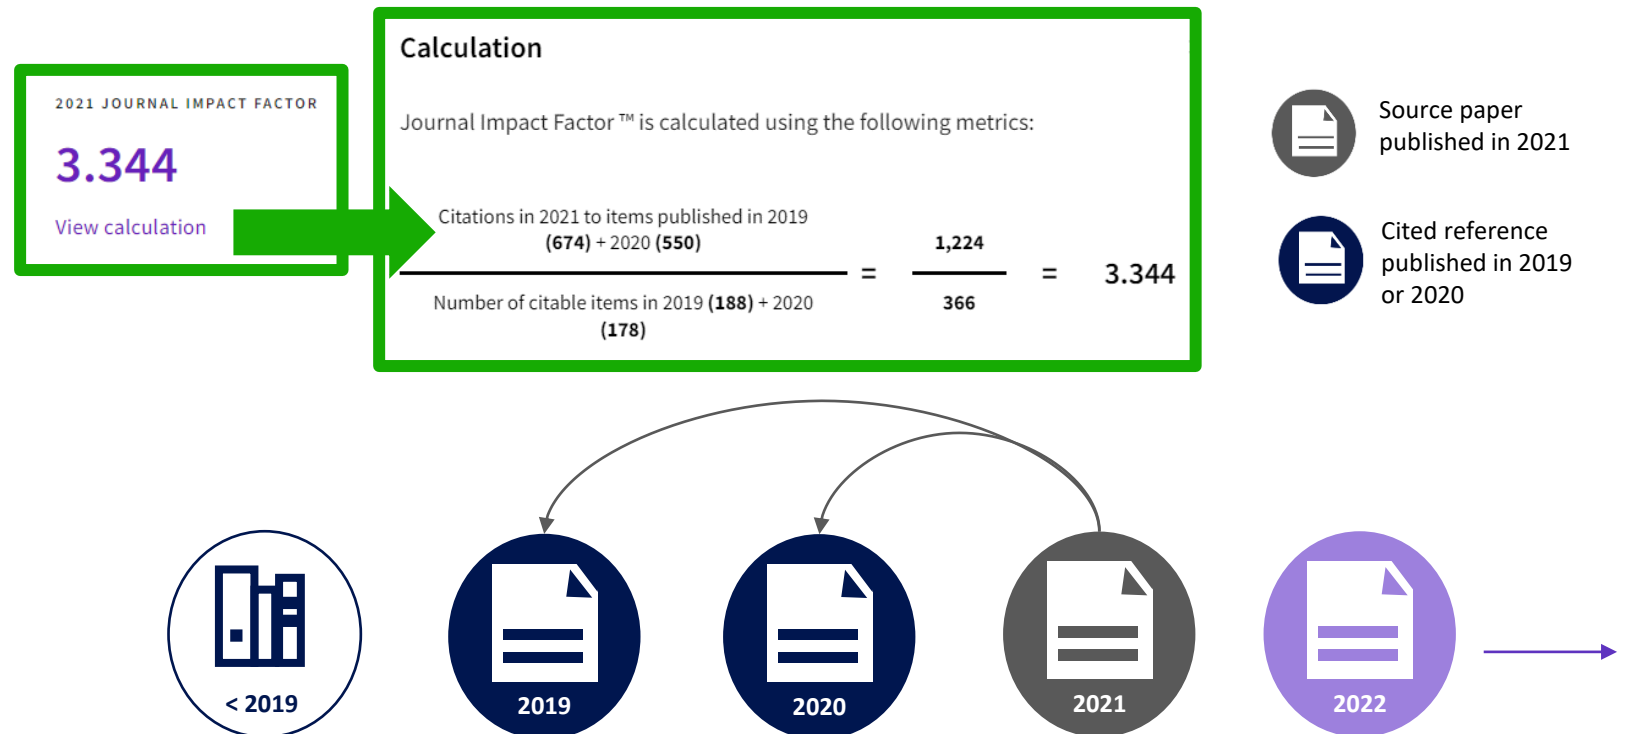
2021 JOURNAL IMPACT FACTOR

3.344

View calculation

Calculation

Journal Impact Factor ™ is calculated using the following metrics:

$\frac{\text{Citations in 2021 to items published in 2019 } \mathbf{(674)} + 2020 \ \mathbf{(550)}}{\text{Number of citable items in 2019 } \mathbf{(188)} + 2020 \ \mathbf{(178)}} = \frac{\mathbf{1,224}}{\mathbf{366}} = 3.344$

Source paper published in 2021

Cited reference published in 2019 or 2020

< 2019

2019

2020

2021

2022